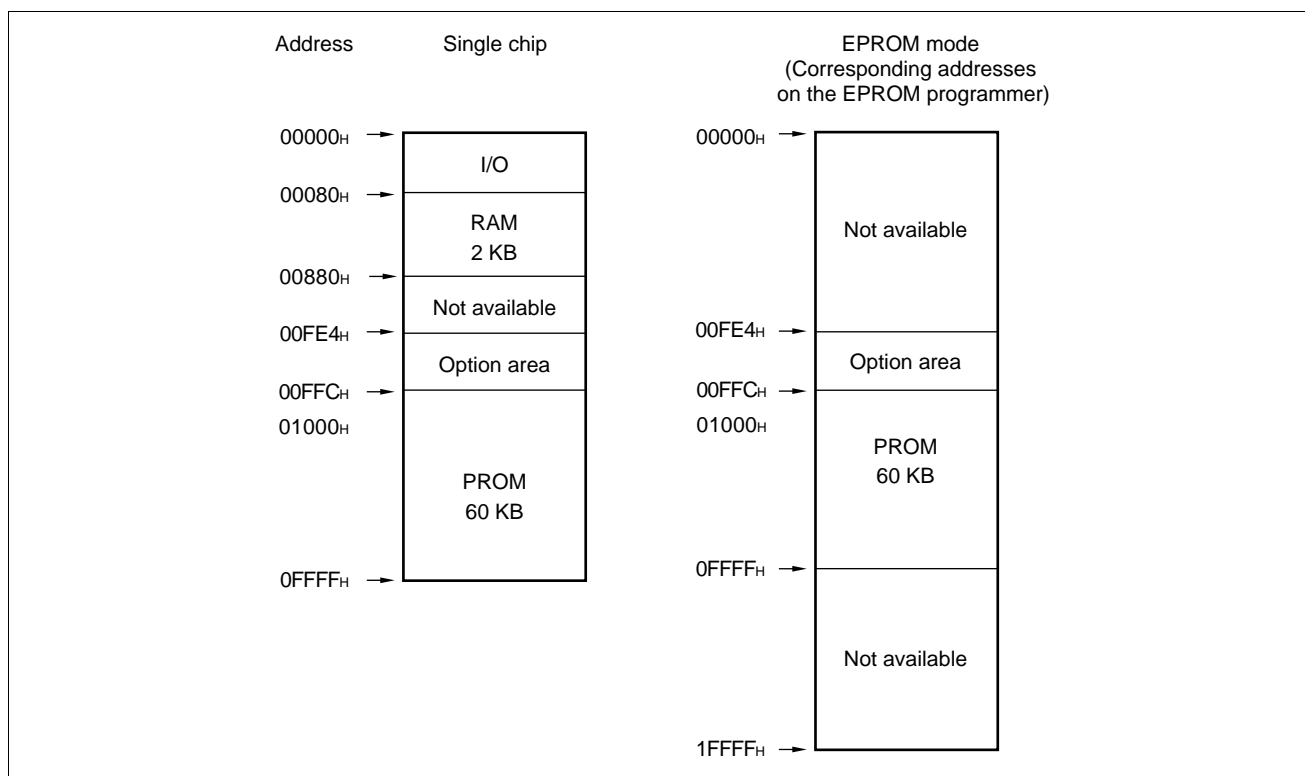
Address

Single chip

00000H
I/O
00080H
RAM
2 KB
00880H
Not available
00FE4H
Option area
00FFCH
01000H
PROM
60 KB
0FFFFH

EPROM mode
(Corresponding addresses on the EPROM programmer)

00000H
Not available
00FE4H
Option area
00FFCH
01000H
PROM
60 KB
0FFFFH
Not available
1FFFFH